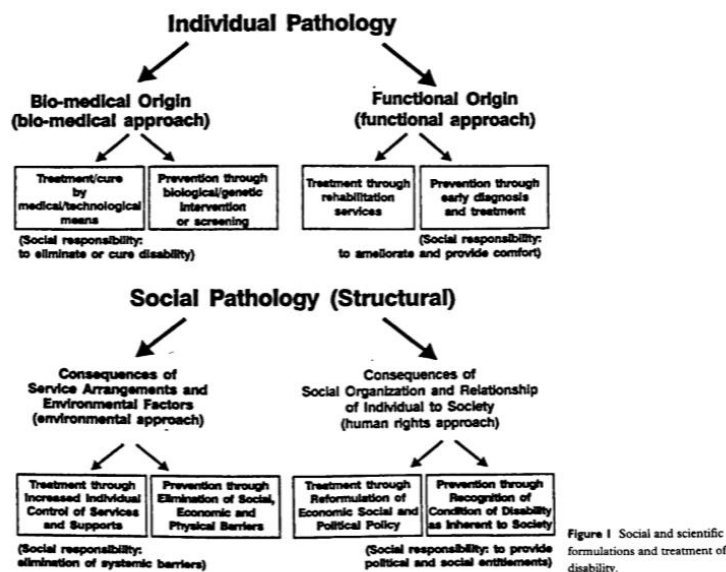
Individual Pathology

Bio-medical Origin
(bio-medical approach)

Treatment/cure by medical/technological means

Prevention through biological/genetic intervention or screening

(Social responsibility: to eliminate or cure disability)

Functional Origin
(functional approach)

Treatment through rehabilitation services

Prevention through early diagnosis and treatment

(Social responsibility: to ameliorate and provide comfort)

Social Pathology (Structural)

Consequences of Service Arrangements and Environmental Factors
(environmental approach)

Treatment through Increased Individual Control of Services and Supports

Prevention through Elimination of Social, Economic and Physical Barriers

(Social responsibility: elimination of systemic barriers)

Consequences of Social Organization and Relationship of Individual to Society
(human rights approach)

Treatment through Reformulation of Economic Social and Political Policy

Prevention through Recognition of Condition of Disability as Inherent to Society

(Social responsibility: to provide political and social entitlements)

Figure 1 Social and scientific formulations and treatment of disability.